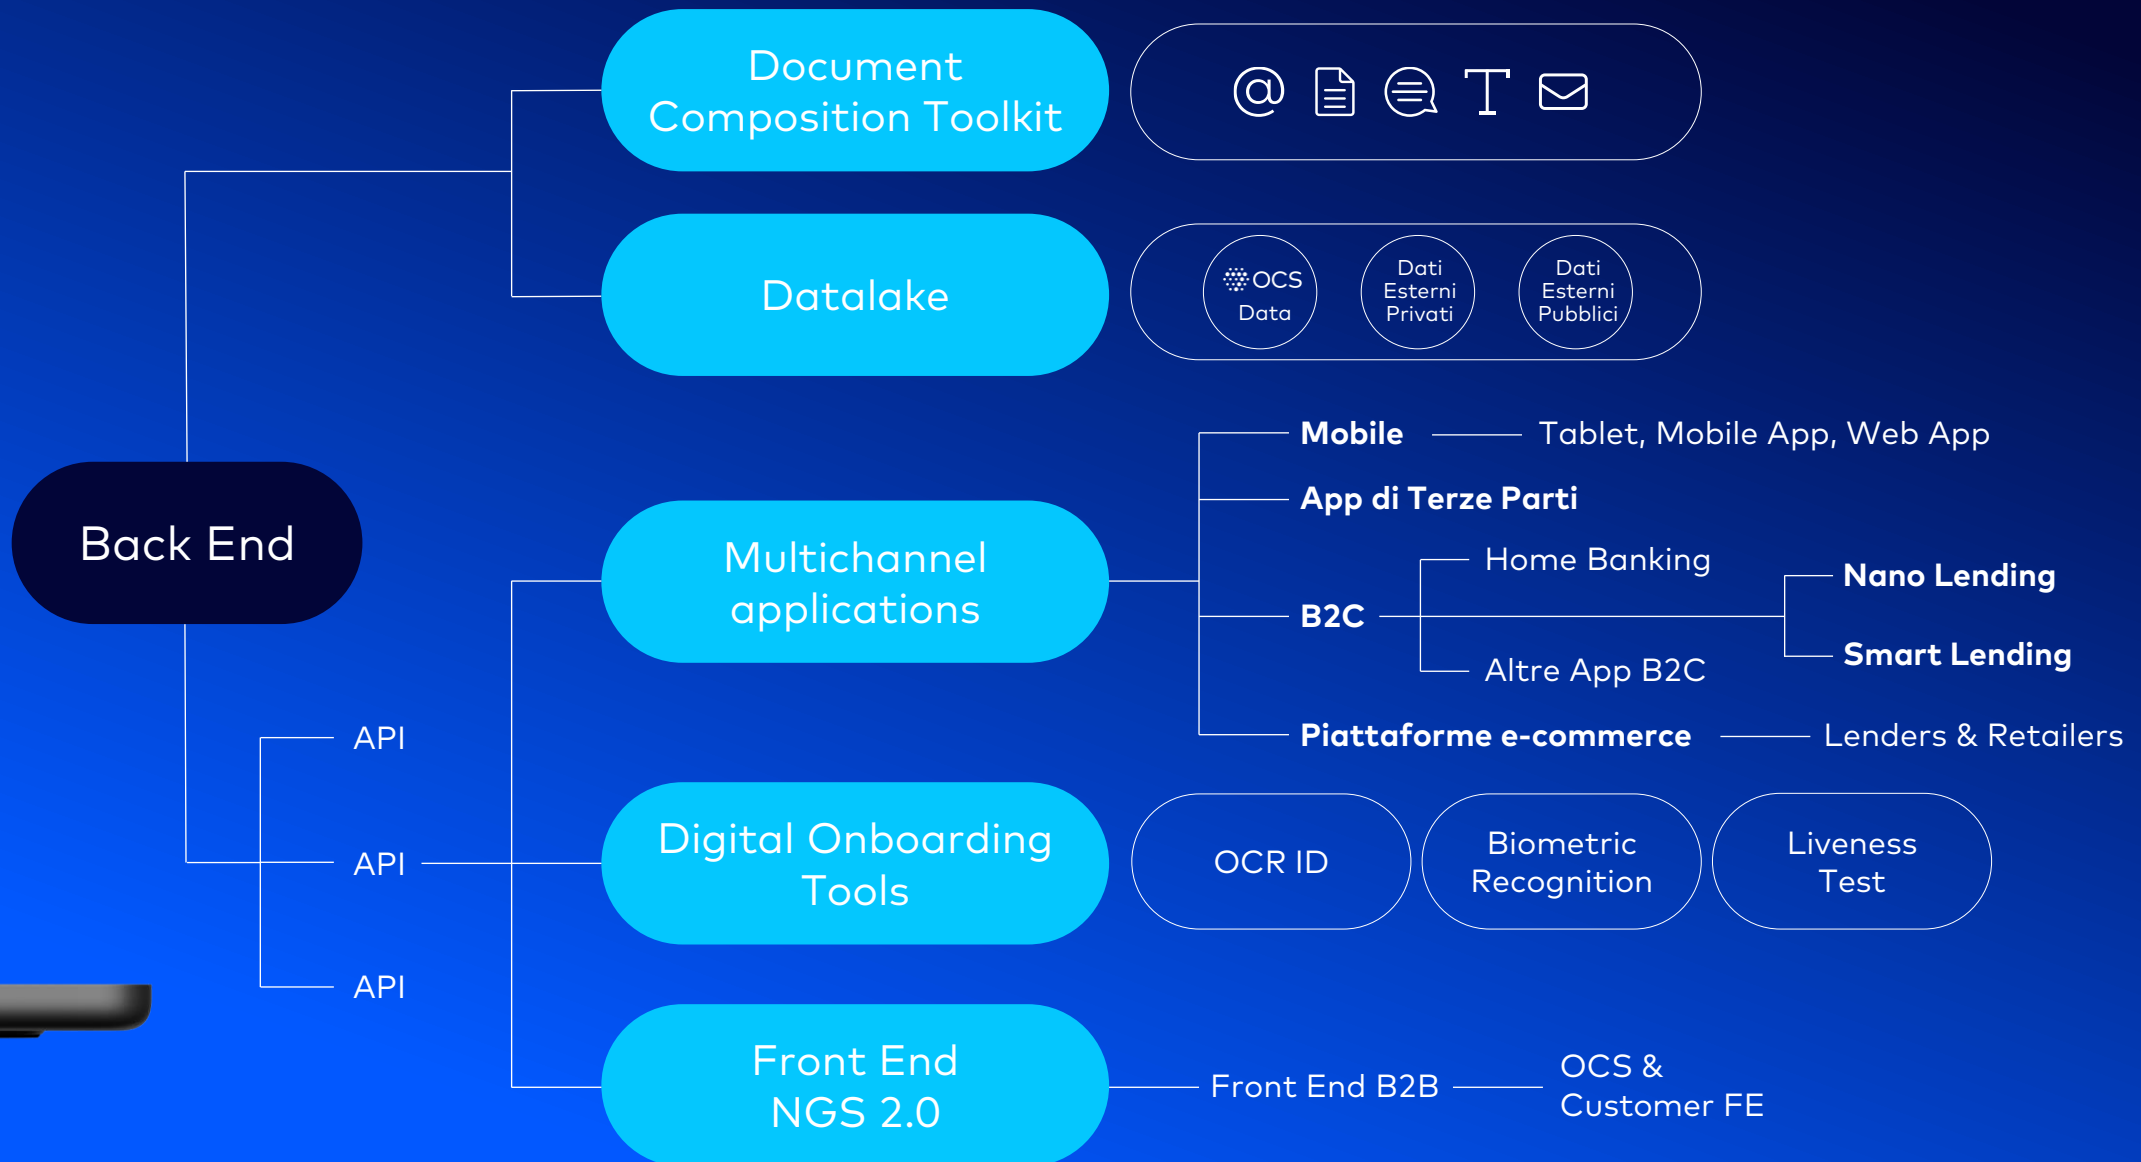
Document Composition Toolkit

Datalake

OCS Data

Dati Esterni Privati

Dati Esterni Pubblici

Back End

Multichannel applications

Mobile — Tablet, Mobile App, Web App

App di Terze Parti

B2C

Home Banking

Altre App B2C

Nano Lending

Smart Lending

Piattaforme e-commerce — Lenders & Retailers

API

API

API

Digital Onboarding Tools

OCR ID

Biometric Recognition

Liveness Test

Front End NGS 2.0

Front End B2B — OCS & Customer FE